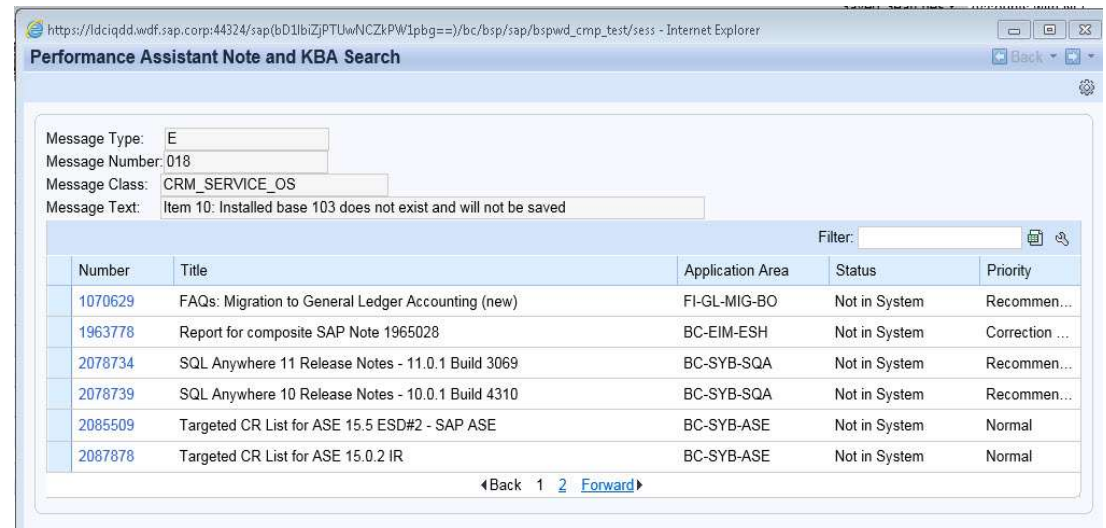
https://ldciqdd.wdf.sap.corp:44324/sap(bD1lbiZjPTUwNCZkPW1pbg==)/bc/bsp/sap/bspwd_cmp_test/sess - Internet Explorer

Performance Assistant Note and KBA Search

Back

Message Type: E
Message Number: 018
Message Class: CRM_SERVICE_OS
Message Text: Item 10: Installed base 103 does not exist and will not be saved

Filter:

| Number | Title | Application Area | Status | Priority |
|---|---|---|---|---|
| 1070629 | FAQs: Migration to General Ledger Accounting (new) | FI-GL-MIG-BO | Not in System | Recommen... |
| 1963778 | Report for composite SAP Note 1965028 | BC-EIM-ESH | Not in System | Correction ... |
| 2078734 | SQL Anywhere 11 Release Notes - 11.0.1 Build 3069 | BC-SYB-SQA | Not in System | Recommen... |
| 2078739 | SQL Anywhere 10 Release Notes - 10.0.1 Build 4310 | BC-SYB-SQA | Not in System | Recommen... |
| 2085509 | Targeted CR List for ASE 15.5 ESD#2 - SAP ASE | BC-SYB-ASE | Not in System | Normal |
| 2087878 | Targeted CR List for ASE 15.0.2 IR | BC-SYB-ASE | Not in System | Normal |

◂Back 1 2 Forward▸